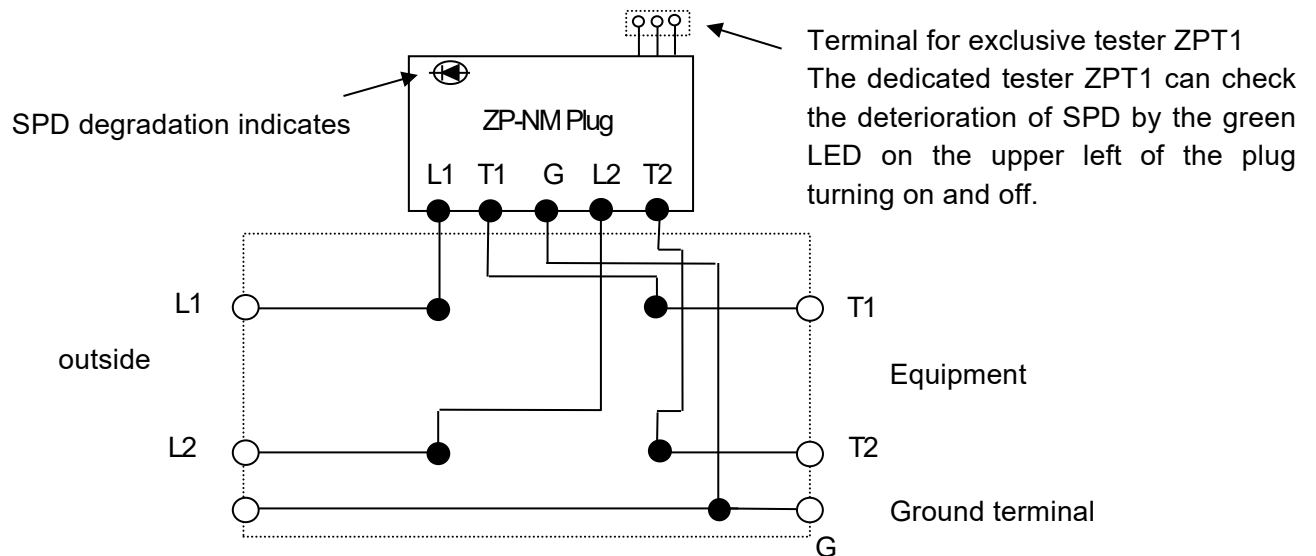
Terminal for exclusive tester ZPT1
The dedicated tester ZPT1 can check the deterioration of SPD by the green LED on the upper left of the plug turning on and off.

SPD degradation indicates

ZP-NM Plug

L1 T1 G L2 T2

L1

outside

L2

T1

Equipment

T2

Ground terminal

G